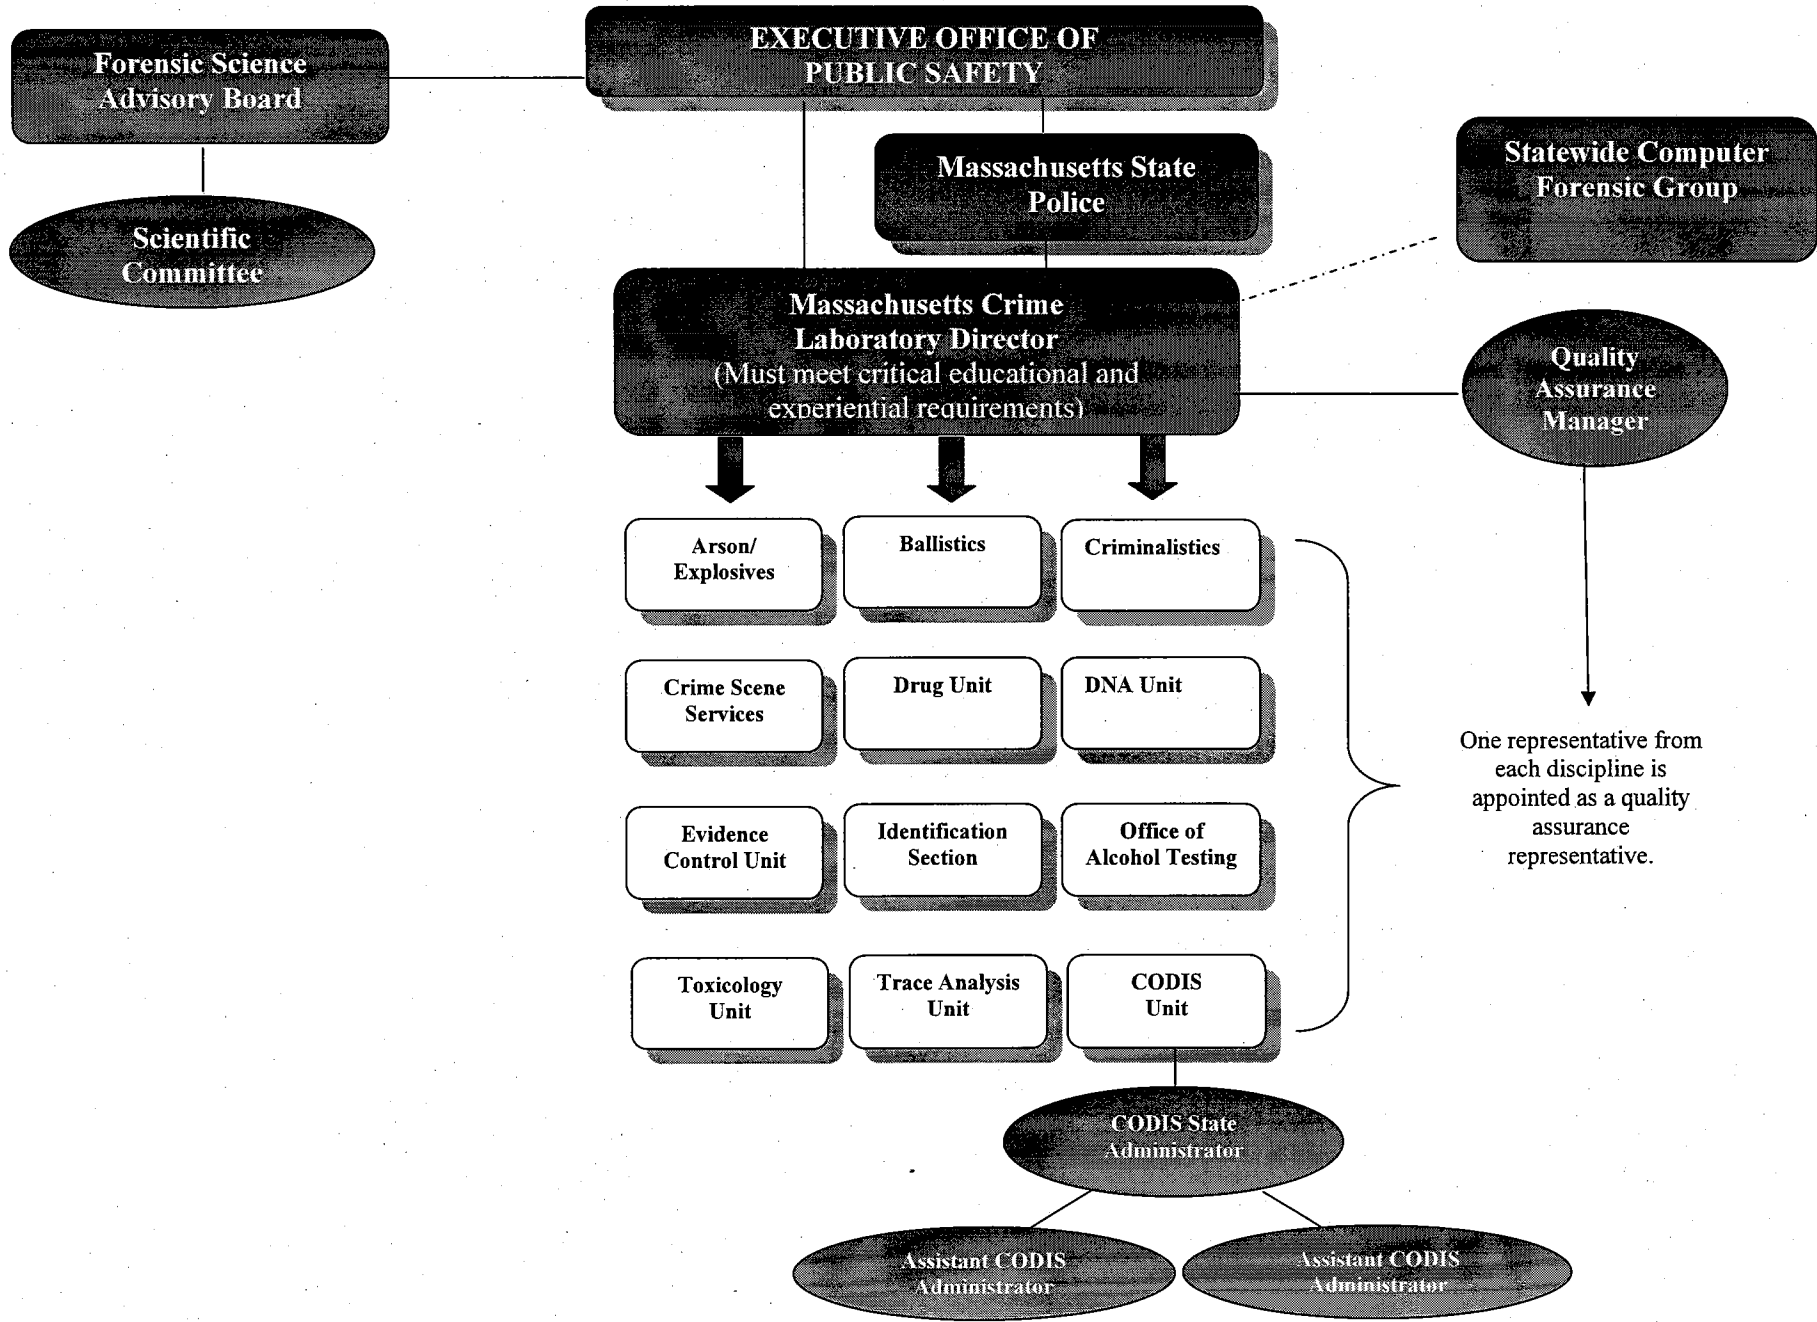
Forensic Science Advisory Board

Scientific Committee

EXECUTIVE OFFICE OF PUBLIC SAFETY

Massachusetts State Police

Statewide Computer Forensic Group

Massachusetts Crime Laboratory Director (Must meet critical educational and experiential requirements)

Quality Assurance Manager

Arson/ Explosives

Ballistics

Criminalistics

Crime Scene Services

Drug Unit

DNA Unit

Evidence Control Unit

Identification Section

Office of Alcohol Testing

Toxicology Unit

Trace Analysis Unit

CODIS Unit

One representative from each discipline is appointed as a quality assurance representative.

CODIS State Administrator

Assistant CODIS Administrator

Assistant CODIS Administrator